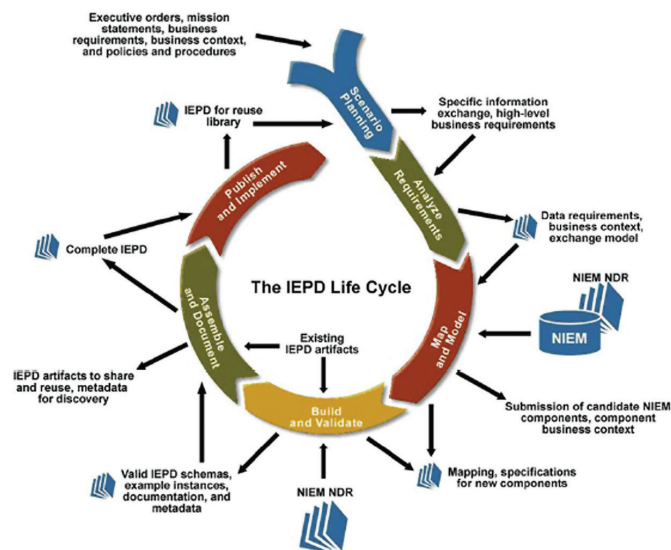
Executive orders, mission statements, business requirements, business context, and policies and procedures

Scenario Planning

Specific information exchange, high-level business requirements

Analyze Requirements

Data requirements, business context, exchange model

NIEM NDR

NIEM

Map and Model

Submission of candidate NIEM components, component business context

Mapping, specifications for new components

Build and Validate

NIEM NDR

Valid IEPD schemas, example instances, documentation, and metadata

Existing IEPD artifacts

Assemble and Document

IEPD artifacts to share and reuse, metadata for discovery

Complete IEPD

Publish and Implement

IEPD for reuse library

The IEPD Life Cycle